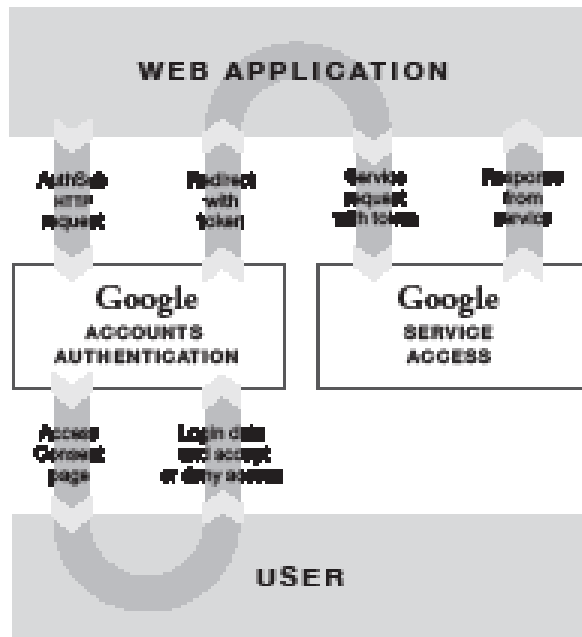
WEB APPLICATION

AuthSub HTTP request

Redirect with token

Service request with token

Response from service

Google
ACCOUNTS AUTHENTICATION

Google
SERVICE ACCESS

Access Consent page

Login data and accept or deny access

USER